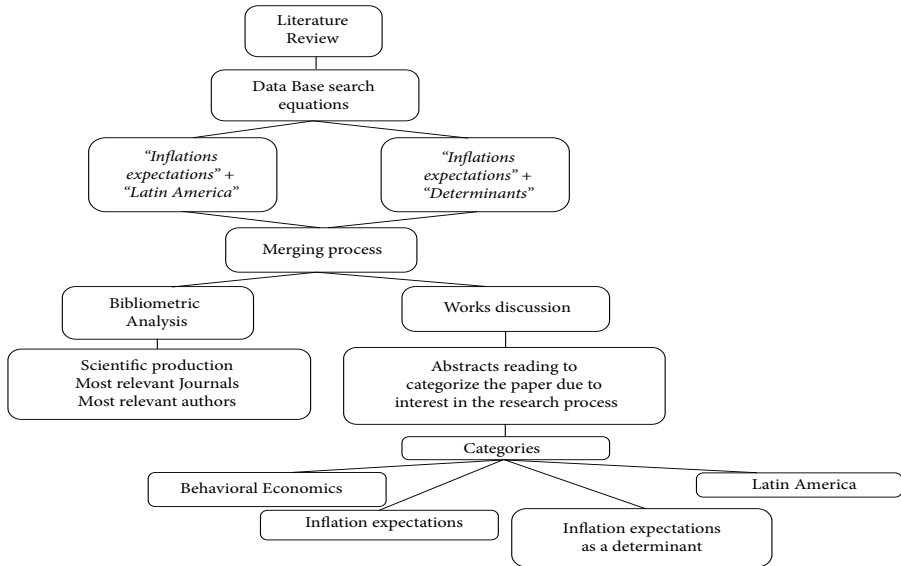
Literature Review

Data Base search equations

"Inflations expectations" + "Latin America"

"Inflations expectations" + "Determinants"

Merging process

Bibliometric Analysis

Works discussion

Scientific production
Most relevant Journals
Most relevant authors

Abstracts reading to categorize the paper due to interest in the research process

Categories

Behavioral Economics

Latin America

Inflation expectations

Inflation expectations as a determinant